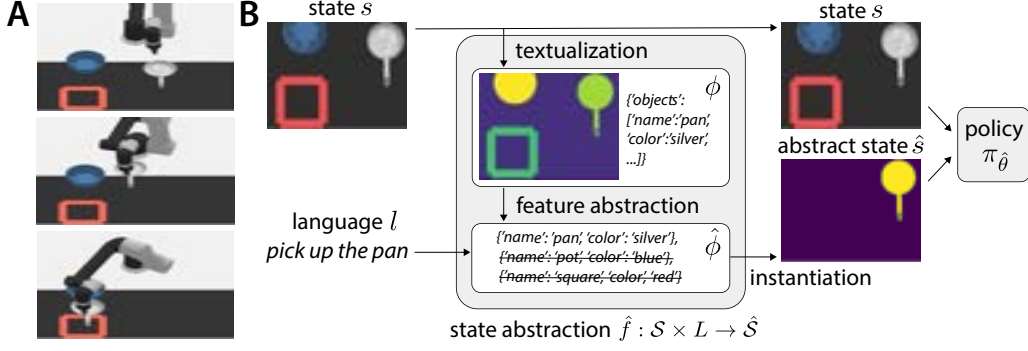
A

B

state $s$

textualization

$\phi$

{'objects': ['name':'pan', 'color':'silver', ...]}

feature abstraction

language $l$
pick up the pan

{'name': 'pan', 'color': 'silver'},
{'name': 'pot', 'color': 'blue'},
{'name': 'square', 'color': 'red'}

$\hat{\phi}$

state abstraction $\hat{f} : \mathcal{S} \times L \rightarrow \hat{\mathcal{S}}$

state $s$

abstract state $\hat{s}$

instantiation

policy
$\pi_{\hat{\theta}}$